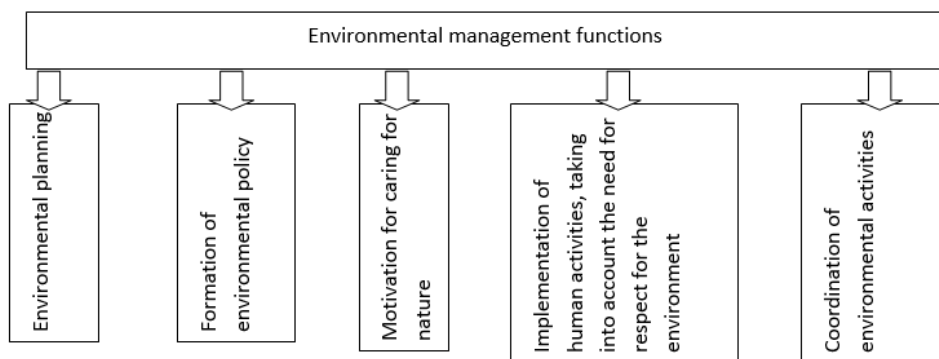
Environmental management functions

Environmental planning

Formation of environmental policy

Motivation for caring for nature

Implementation of human activities, taking into account the need for respect for the environment

Coordination of environmental activities